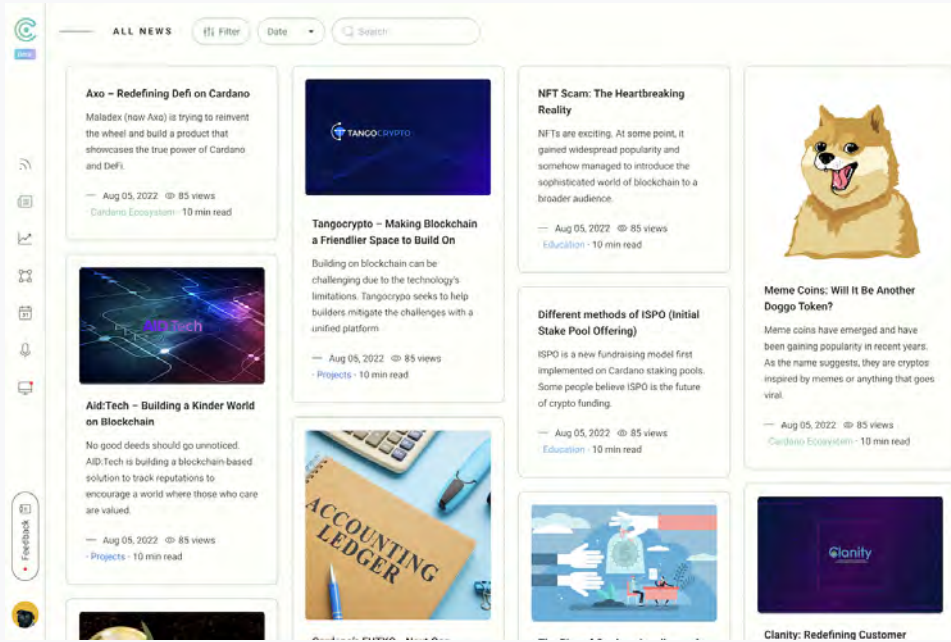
beta

ALL NEWS

Filter

Date

Search

Axo – Redefining Defi on Cardano

Maladex (now Axo) is trying to reinvent the wheel and build a product that showcases the true power of Cardano and DeFi.

Aug 05, 2022 85 views

Cardano Ecosystem · 10 min read

AID:Tech

Aid:Tech – Building a Kinder World on Blockchain

No good deeds should go unnoticed. AID:Tech is building a blockchain-based solution to track reputations to encourage a world where those who care are valued.

Aug 05, 2022 85 views

Projects · 10 min read

TANGOCRYPTO

Tangocrypto – Making Blockchain a Friendlier Space to Build On

Building on blockchain can be challenging due to the technology's limitations. Tangocrypo seeks to help builders mitigate the challenges with a unified platform

Aug 05, 2022 85 views

Projects · 10 min read

ACCOUNTING LEDGER

Cardano's EUTXO – Next Gen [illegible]

NFT Scam: The Heartbreaking Reality

NFTs are exciting. At some point, it gained widespread popularity and somehow managed to introduce the sophisticated world of blockchain to a broader audience.

Aug 05, 2022 85 views

Education · 10 min read

Different methods of ISPO (Initial Stake Pool Offering)

ISPO is a new fundraising model first implemented on Cardano staking pools. Some people believe ISPO is the future of crypto funding.

Aug 05, 2022 85 views

Education · 10 min read

The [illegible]

Meme Coins: Will It Be Another Doggo Token?

Meme coins have emerged and have been gaining popularity in recent years. As the name suggests, they are cryptos inspired by memes or anything that goes viral.

Aug 05, 2022 85 views

Cardano Ecosystem · 10 min read

Clanity

Clanity: Redefining Customer

Feedback